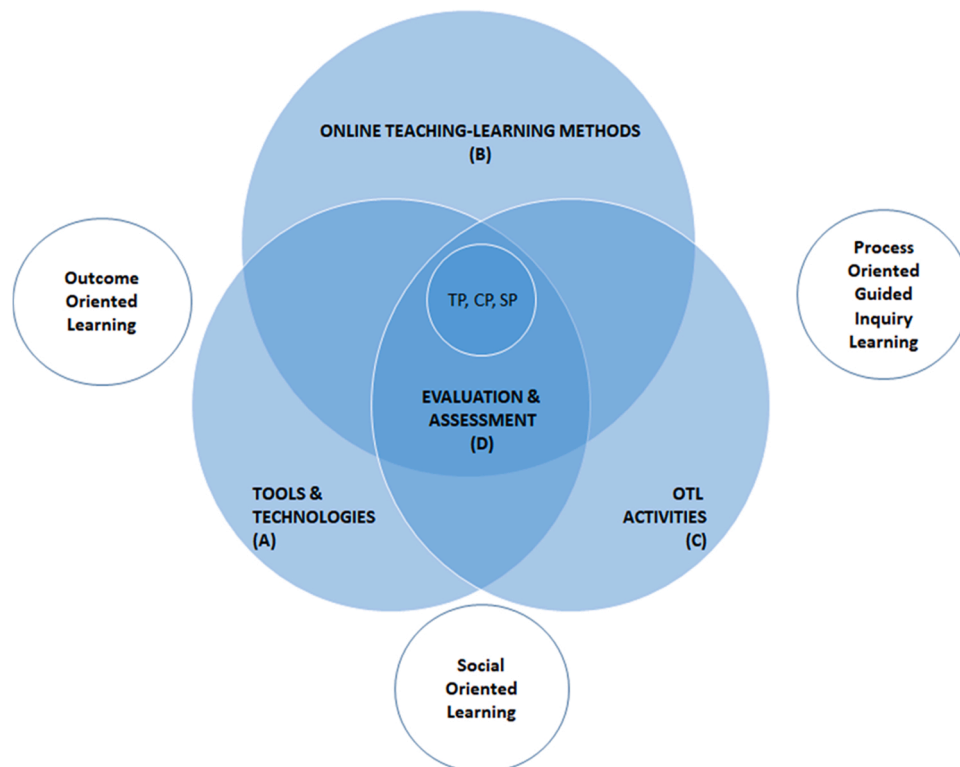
ONLINE TEACHING-LEARNING METHODS
(B)

Outcome Oriented Learning

Process Oriented Guided Inquiry Learning

TP, CP, SP

EVALUATION & ASSESSMENT
(D)

TOOLS & TECHNOLOGIES
(A)

OTL ACTIVITIES
(C)

Social Oriented Learning